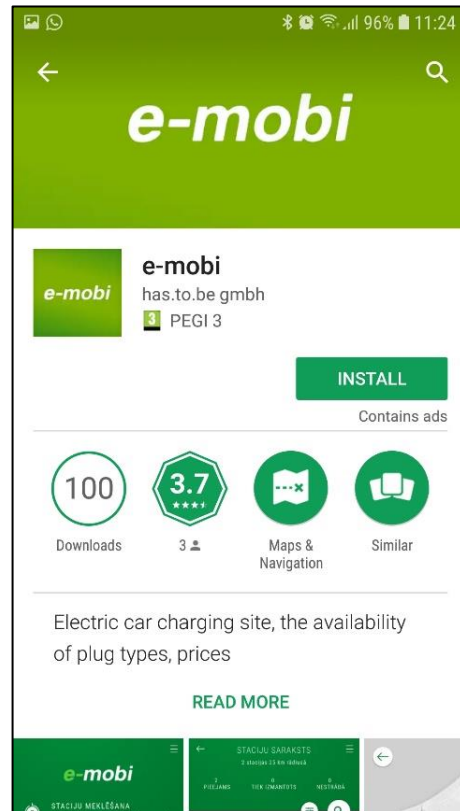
96% 11:24

e-mobi

e-mobi

e-mobi
has.to.be gmbh
3 PEGI 3

INSTALL
Contains ads

100
Downloads

3.7
3

Maps & Navigation

Similar

Electric car charging site, the availability of plug types, prices

READ MORE

e-mobi
STACIJU MEKLĒŠANA

STACIJU SARAKSTS
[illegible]
PIEEJAMS TIEK IZMANTOTS NESTRĀDĀ